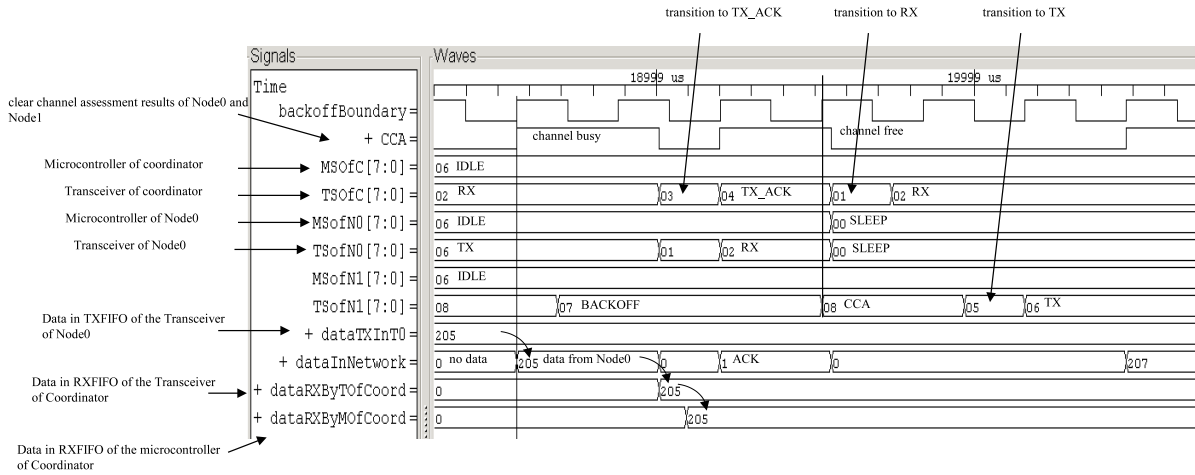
transition to TX_ACK

transition to RX

transition to TX

Signals

Waves

Time

18999 us

19999 us

clear channel assessment results of Node0 and Node1

backoffBoundary=

+ CCA=

channel busy

channel free

Microcontroller of coordinator

MSOfC[7:0]=

06 IDLE

Transceiver of coordinator

TSOfC[7:0]=

02 RX

03

04 TX_ACK

01

02 RX

Microcontroller of Node0

MSofN0[7:0]=

06 IDLE

00 SLEEP

Transceiver of Node0

TSofN0[7:0]=

06 TX

01

02 RX

00 SLEEP

MSofN1[7:0]=

06 IDLE

TSofN1[7:0]=

08

07 BACKOFF

08 CCA

05

06 TX

Data in TXFIFO of the Transceiver of Node0

+ dataTXInT0=

205

+ dataInNetwork=

0 no data

205 data from Node0

0

1 ACK

0

207

Data in RXFIFO of the Transceiver of Coordinator

+ dataRXByTOfCoord=

0

205

+ dataRXByMOfCoord=

0

205

Data in RXFIFO of the microcontroller of Coordinator